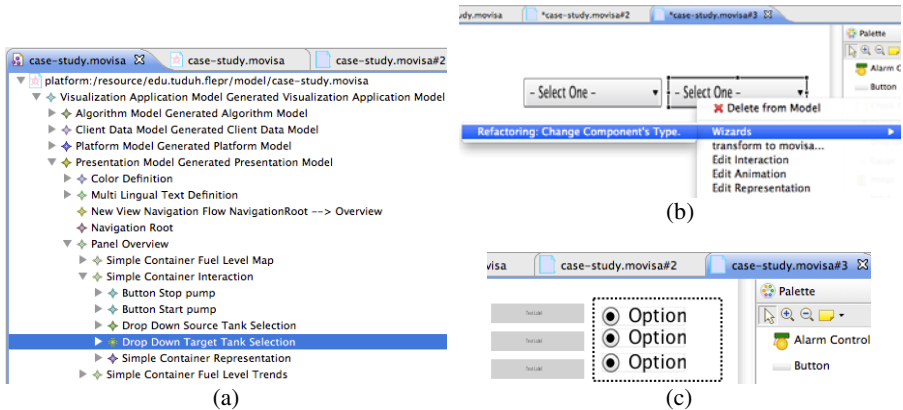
case-study.movisa
case-study.movisa
case-study.movisa#2
platform:/resource/edu.tuduh.flepr/model/case-study.movisa
Visualization Application Model Generated Visualization Application Model
Algorithm Model Generated Algorithm Model
Client Data Model Generated Client Data Model
Platform Model Generated Platform Model
Presentation Model Generated Presentation Model
Color Definition
Multi Lingual Text Definition
New View Navigation Flow NavigationRoot --> Overview
Navigation Root
Panel Overview
Simple Container Fuel Level Map
Simple Container Interaction
Button Stop pump
Button Start pump
Drop Down Source Tank Selection
Drop Down Target Tank Selection
Simple Container Representation
Simple Container Fuel Level Trends
(a)

dy.movisa
*case-study.movisa#2
*case-study.movisa#3
Palette
Alarm C
Button
- Select One -
- Select One -
Delete from Model
Refactoring: Change Component's Type.
Wizards
transform to movisa...
Edit Interaction
Edit Animation
Edit Representation
(b)

ovisa
case-study.movisa#2
case-study.movisa#3
Palette
Text Label
Text Label
Text Label
Option
Option
Option
Alarm Control
Button
(c)